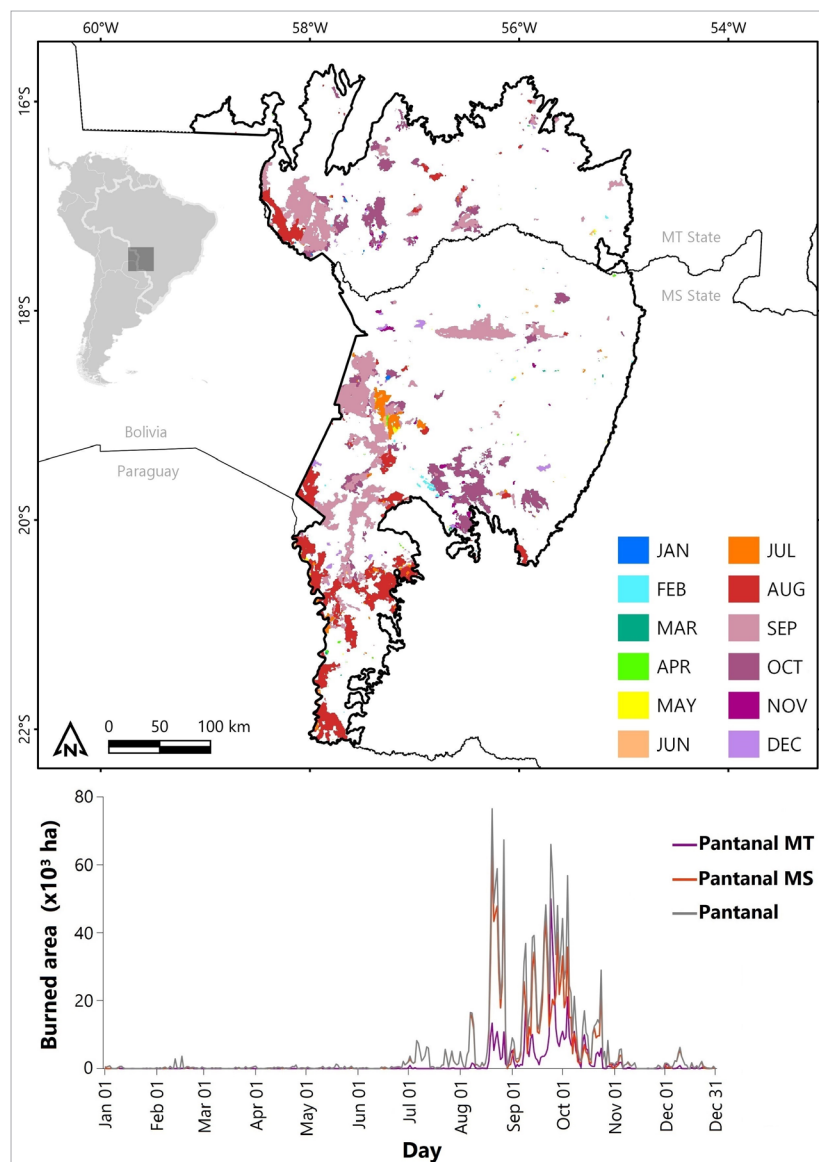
60°W 58°W 56°W 54°W

16°S

18°S

20°S

22°S

MT State

MS State

Bolivia

Paraguay

| | |
|---|---|
| JAN | JUL |
| FEB | AUG |
| MAR | SEP |
| APR | OCT |
| MAY | NOV |
| JUN | DEC |

N

0 50 100 km

Burned area (x10³ ha)

80
60
40
20
0

Pantanal MT
Pantanal MS
Pantanal

Jan 01 Feb 01 Mar 01 Apr 01 May 01 Jun 01 Jul 01 Aug 01 Sep 01 Oct 01 Nov 01 Dec 01 Dec 31

Day